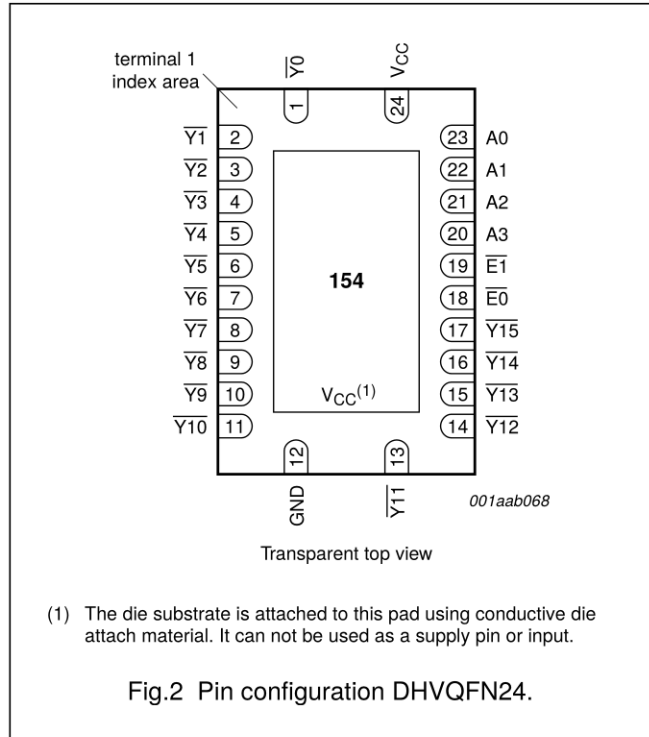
terminal 1 index area

$\overline{Y0}$ 1

$V_{CC}$ 24

$\overline{Y1}$ 2
$\overline{Y2}$ 3
$\overline{Y3}$ 4
$\overline{Y4}$ 5
$\overline{Y5}$ 6
$\overline{Y6}$ 7
$\overline{Y7}$ 8
$\overline{Y8}$ 9
$\overline{Y9}$ 10
$\overline{Y10}$ 11

154

$V_{CC}^{(1)}$

23 A0
22 A1
21 A2
20 A3
19 $\overline{E1}$
18 $\overline{E0}$
17 $\overline{Y15}$
16 $\overline{Y14}$
15 $\overline{Y13}$
14 $\overline{Y12}$

12 GND

13 $\overline{Y11}$

001aab068

Transparent top view

(1) The die substrate is attached to this pad using conductive die attach material. It can not be used as a supply pin or input.

Fig.2 Pin configuration DHVQFN24.